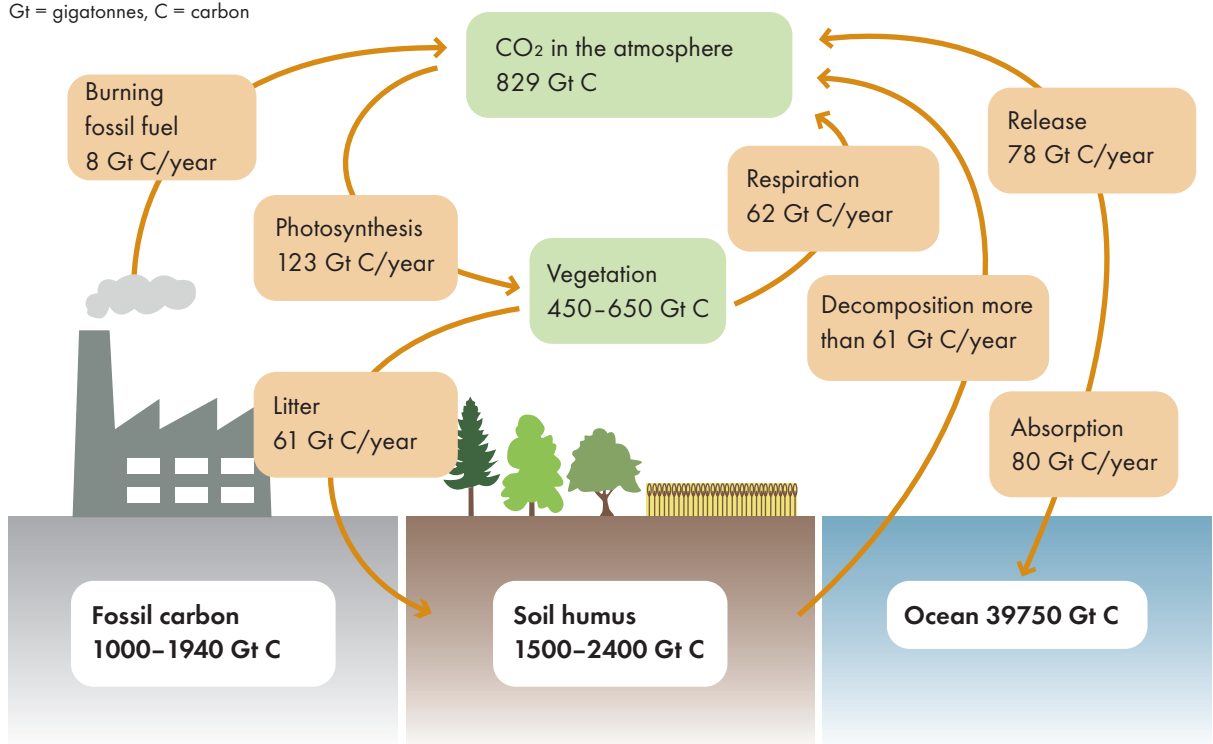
Gt = gigatonnes, C = carbon

$CO_2$ in the atmosphere
829 Gt C

Burning fossil fuel
8 Gt C/year

Release
78 Gt C/year

Respiration
62 Gt C/year

Photosynthesis
123 Gt C/year

Vegetation
450–650 Gt C

Decomposition more than 61 Gt C/year

Litter
61 Gt C/year

Absorption
80 Gt C/year

Fossil carbon
1000–1940 Gt C

Soil humus
1500–2400 Gt C

Ocean 39750 Gt C